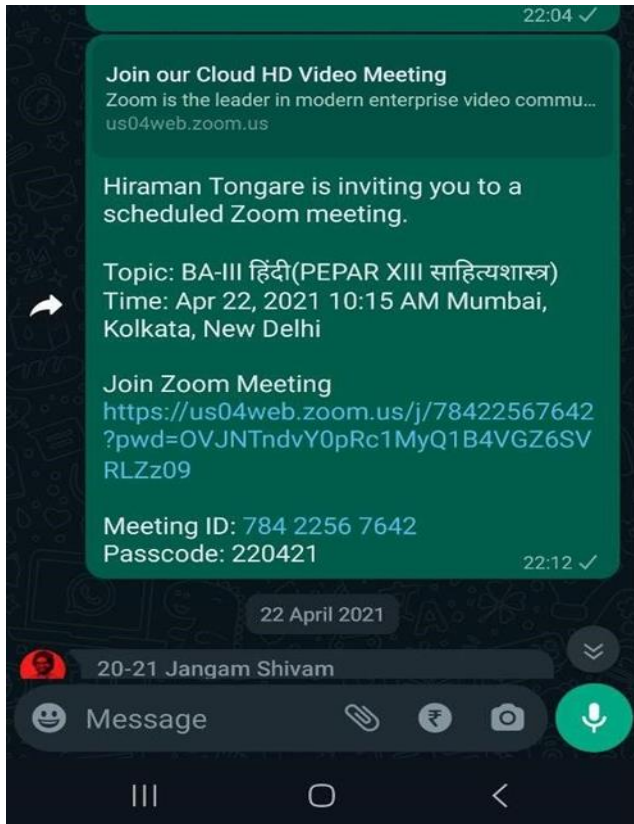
22:04 ✓

Join our Cloud HD Video Meeting
Zoom is the leader in modern enterprise video commu...
us04web.zoom.us

Hiraman Tongare is inviting you to a scheduled Zoom meeting.

Topic: BA-III हिंदी(PEPAR XIII साहित्यशास्त्र)
Time: Apr 22, 2021 10:15 AM Mumbai, Kolkata, New Delhi

Join Zoom Meeting
https://us04web.zoom.us/j/78422567642?pwd=OVJNTndvY0pRc1MyQ1B4VGZ6SVRLZz09

Meeting ID: 784 2256 7642
Passcode: 220421

22:12 ✓

22 April 2021

20-21 Jangam Shivam

Message